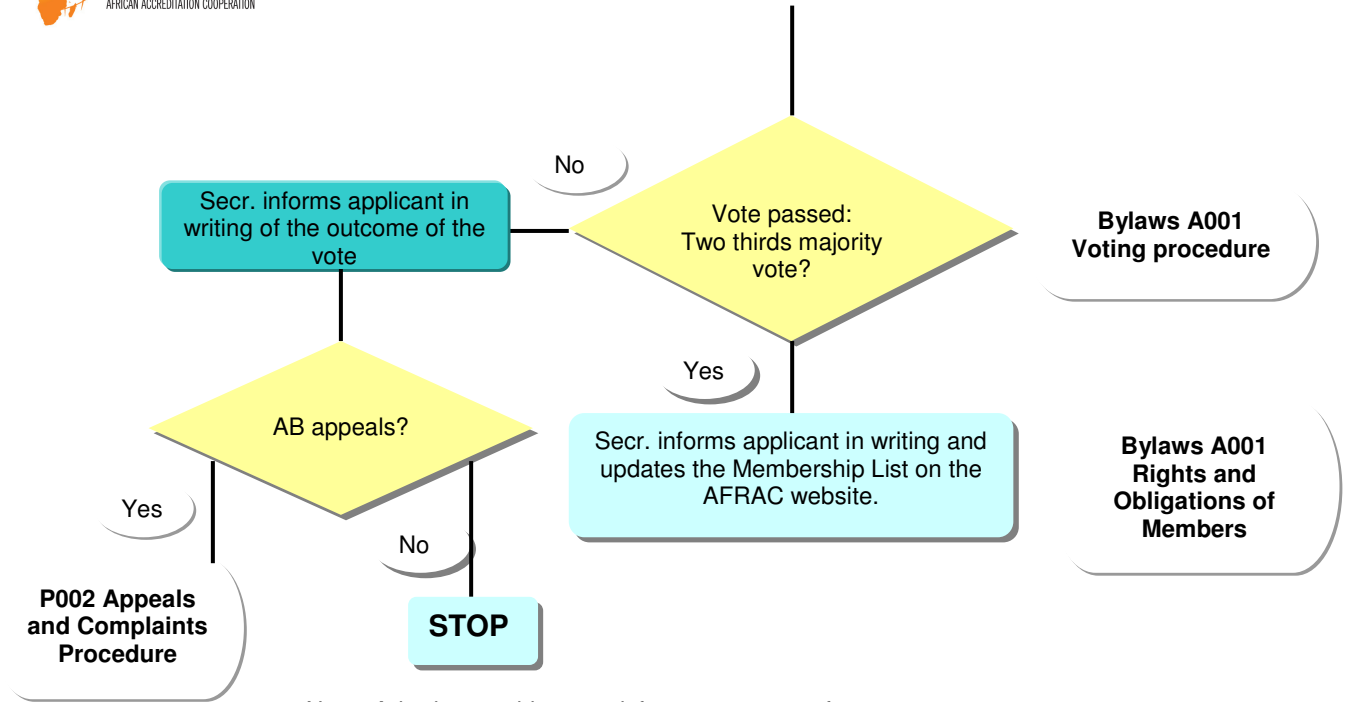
AFRICAN ACCREDITATION COOPERATION

No

Secr. informs applicant in writing of the outcome of the vote

Vote passed: Two thirds majority vote?

Bylaws A001 Voting procedure

Yes

AB appeals?

Secr. informs applicant in writing and updates the Membership List on the AFRAC website.

Bylaws A001 Rights and Obligations of Members

Yes

No

P002 Appeals and Complaints Procedure

STOP

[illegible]